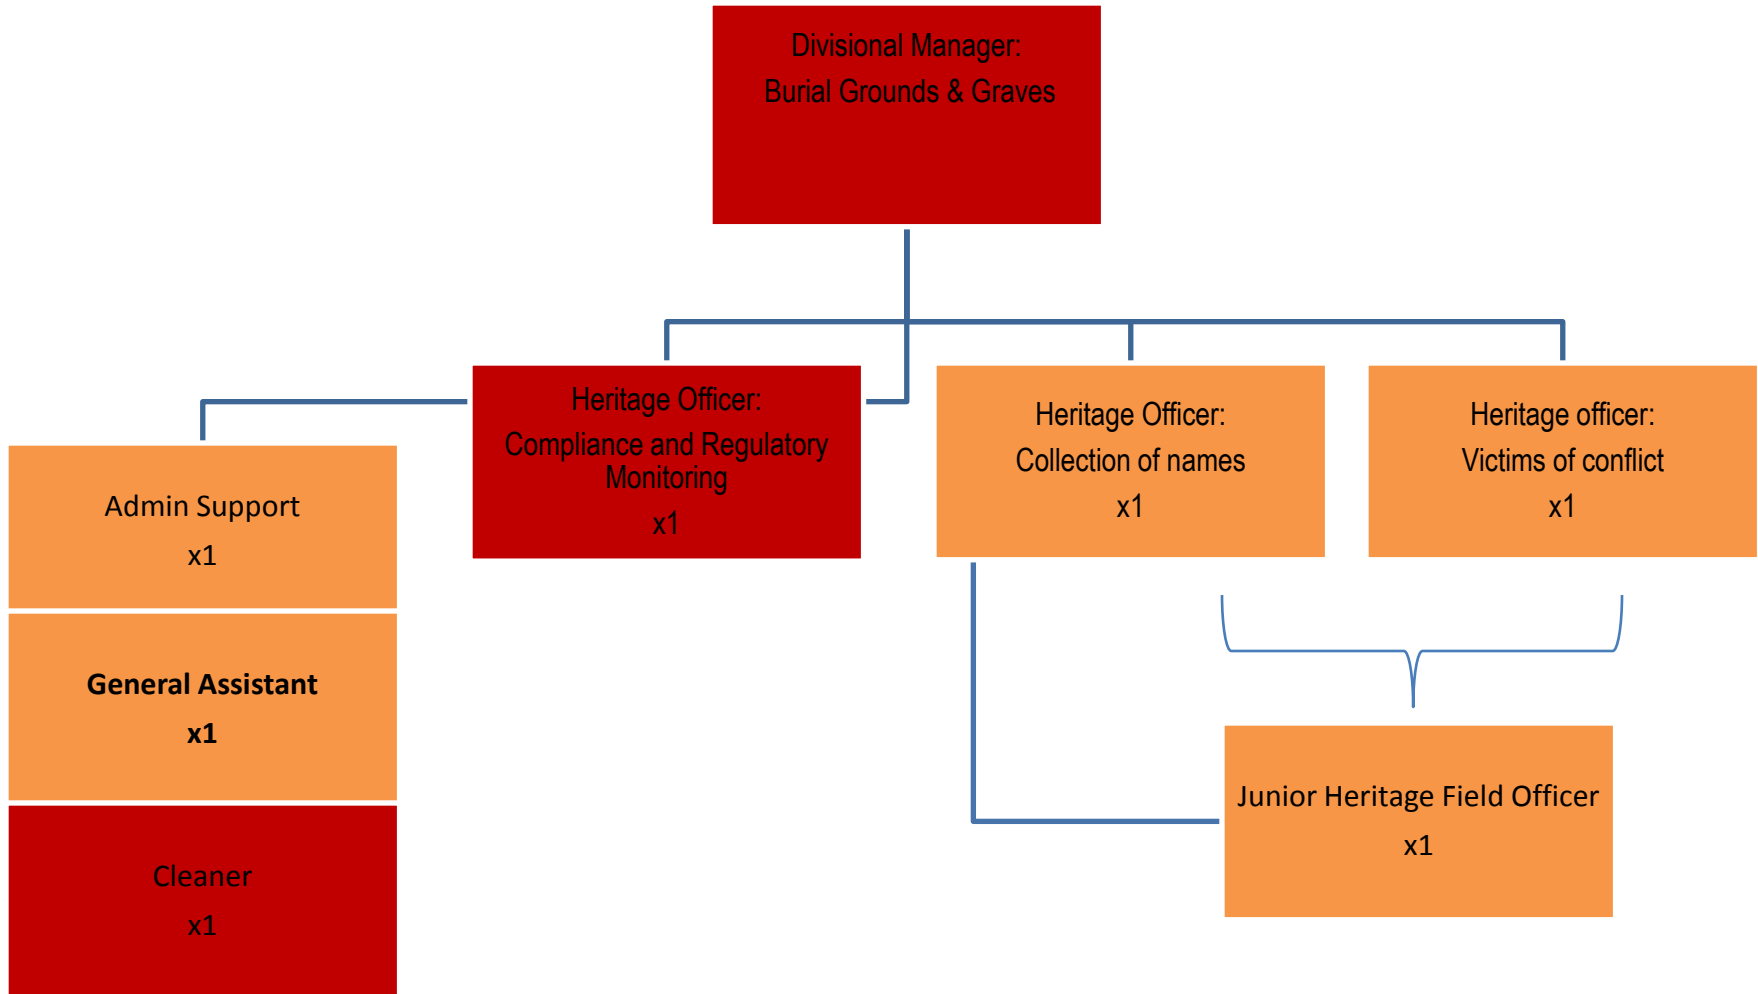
Divisional Manager:
Burial Grounds & Graves

Heritage Officer:
Compliance and Regulatory Monitoring
x1

Heritage Officer:
Collection of names
x1

Heritage officer:
Victims of conflict
x1

Admin Support
x1

**General Assistant**
**x1**

Cleaner
x1

Junior Heritage Field Officer
x1